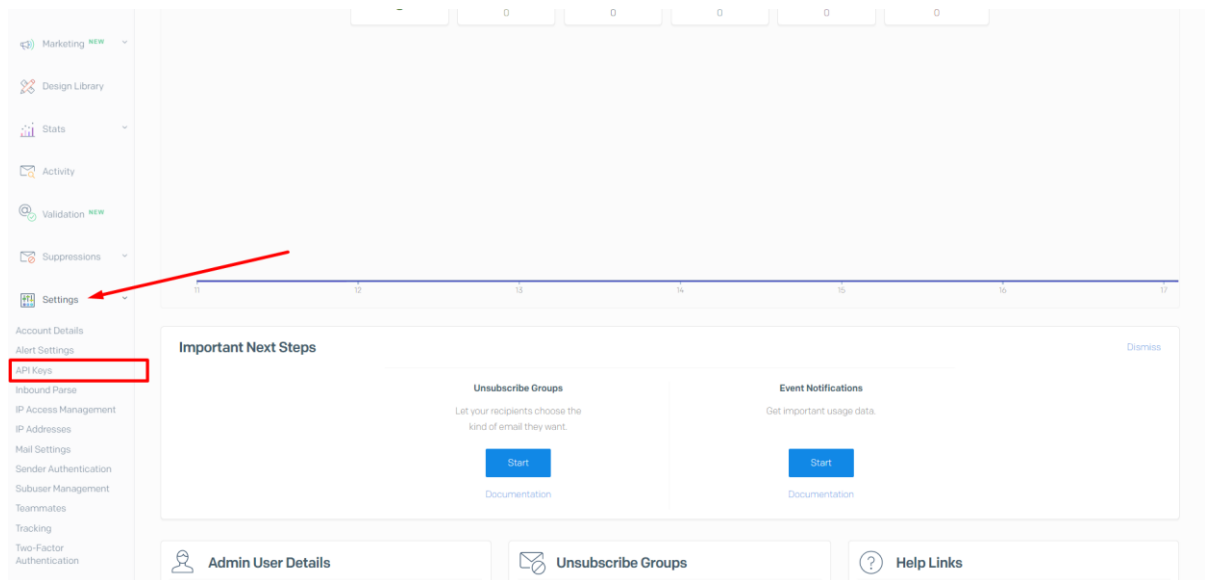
0 0 0 0 0

Marketing NEW

Design Library

Stats

Activity

Validation NEW

Suppressions

Settings

Account Details
Alert Settings
API Keys
Inbound Parse
IP Access Management
IP Addresses
Mail Settings
Sender Authentication
Subuser Management
Teammates
Tracking
Two-Factor Authentication

11 12 13 14 15 16 17

Important Next Steps

Dismiss

Unsubscribe Groups

Let your recipients choose the kind of email they want.

Start

Documentation

Event Notifications

Get important usage data.

Start

Documentation

Admin User Details

Unsubscribe Groups

Help Links